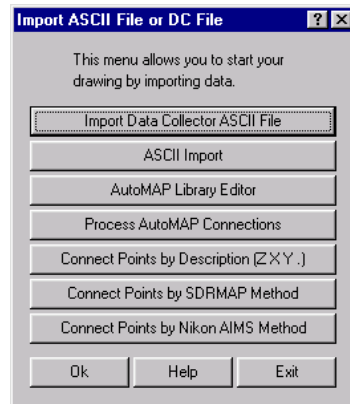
Import ASCII File or DC File

?

X

This menu allows you to start your drawing by importing data.

Import Data Collector ASCII File

ASCII Import

AutoMAP Library Editor

Process AutoMAP Connections

Connect Points by Description (Z X Y .)

Connect Points by SDRMAP Method

Connect Points by Nikon AIMS Method

Ok

Help

Exit